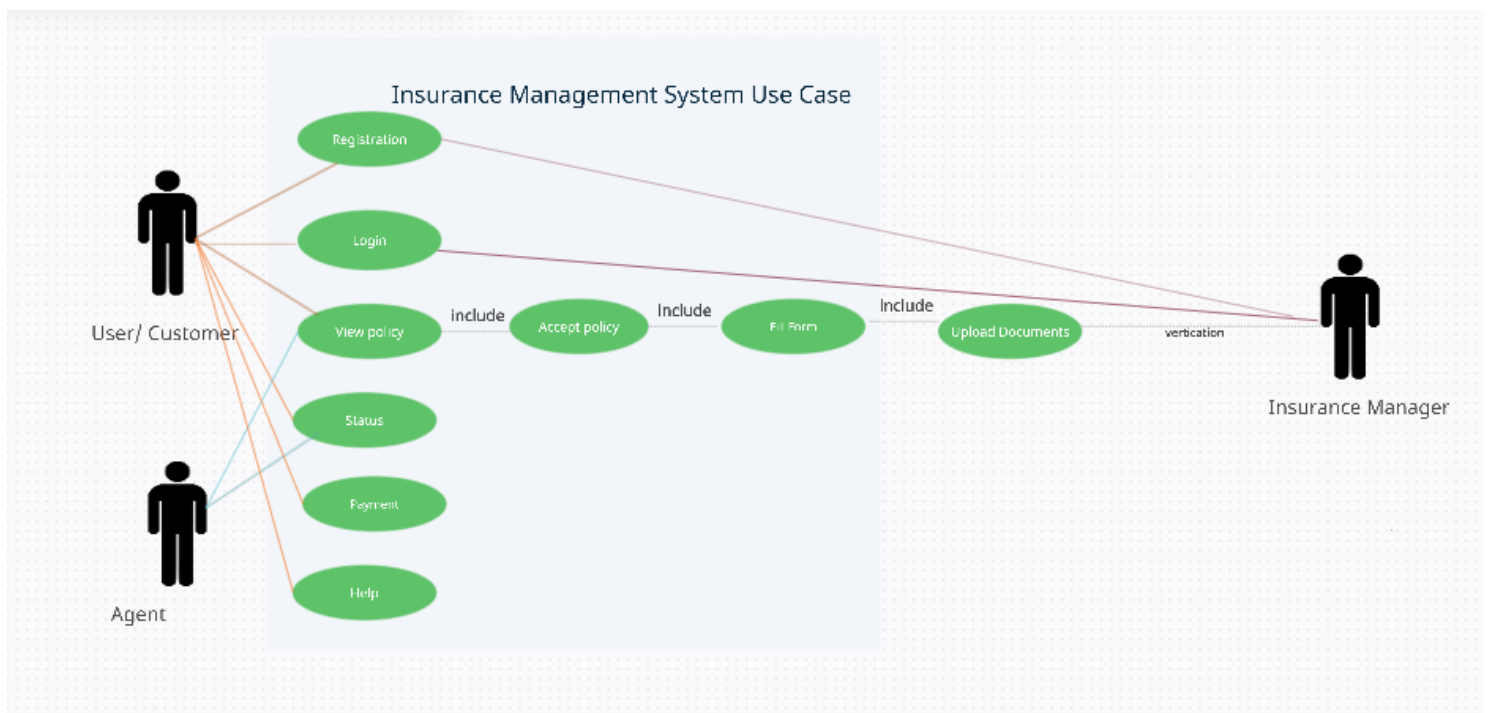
Insurance Management System Use Case

Registration

Login

User/ Customer

View policy

include

Accept policy

Include

Fil Form

Include

Upload Documents

verfication

Insurance Manager

Status

Payment

Agent

Help